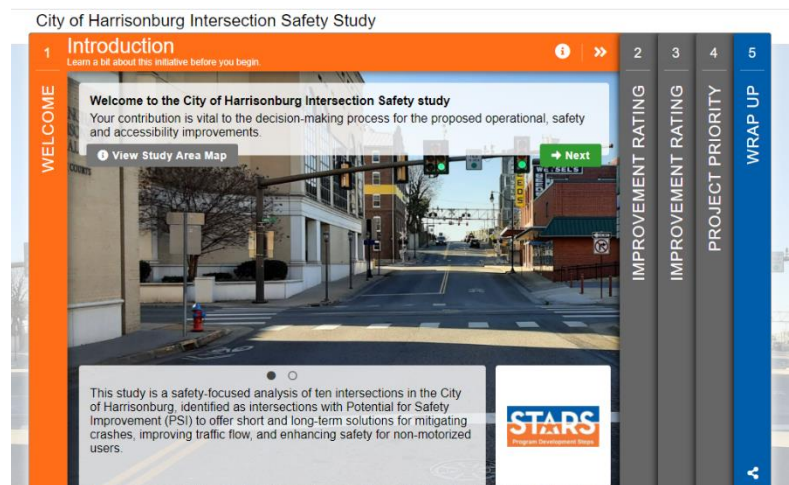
City of Harrisonburg Intersection Safety Study

1 Introduction
Learn a bit about this initiative before you begin.

WELCOME

Welcome to the City of Harrisonburg Intersection Safety study
Your contribution is vital to the decision-making process for the proposed operational, safety and accessibility improvements.

View Study Area Map

→ Next

This study is a safety-focused analysis of ten intersections in the City of Harrisonburg, identified as intersections with Potential for Safety Improvement (PSI) to offer short and long-term solutions for mitigating crashes, improving traffic flow, and enhancing safety for non-motorized users.

STARS
Program Development Steps

2 IMPROVEMENT RATING

3 IMPROVEMENT RATING

4 PROJECT PRIORITY

5 WRAP UP